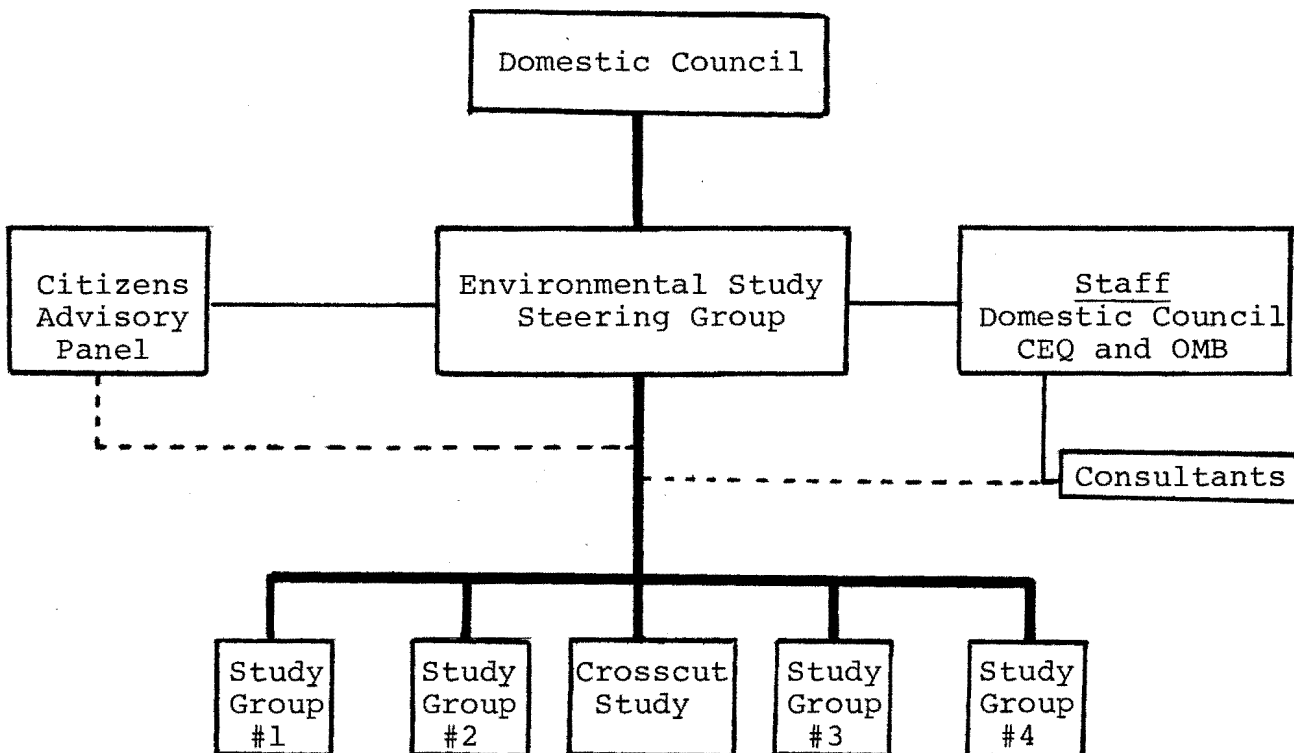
Domestic Council

Citizens Advisory Panel

Environmental Study Steering Group

Staff
Domestic Council
CEQ and OMB

Consultants

Study Group #1

Study Group #2

Crosscut Study

Study Group #3

Study Group #4